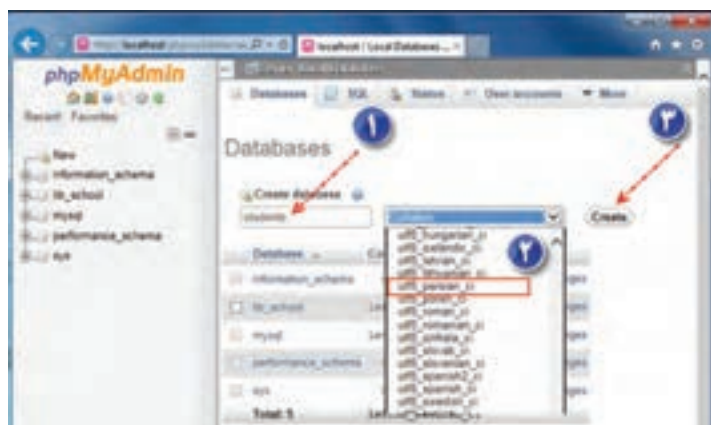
http://localhost/phpmyadmin
localhost / Local Databases
phpMyAdmin
Recent Favorites
New
information_schema
lib_school
mysql
performance_schema
sys
Databases SQL Status User accounts More
Databases
۱
۲
۳
Create database
students
Collation
Create
Database
information_schema
lib_school
mysql
performance_schema
sys
Total: 5
utf8_hungarian_ci
utf8_icelandic_ci
utf8_latvian_ci
utf8_lithuanian_ci
utf8_persian_ci
utf8_polish_ci
utf8_roman_ci
utf8_romanian_ci
utf8_sinhala_ci
utf8_slovak_ci
utf8_slovenian_ci
utf8_spanish2_ci
utf8_spanish_ci
utf8_swedish_ci
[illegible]